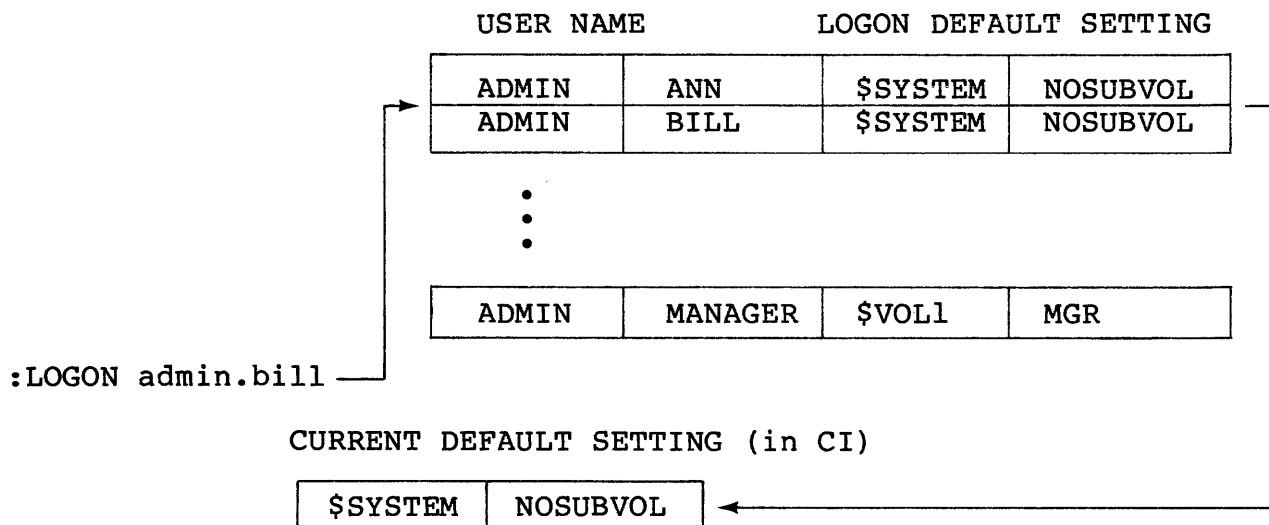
USER NAME LOGON DEFAULT SETTING

| ADMIN | ANN | $SYSTEM | NOSUBVOL |
|---|---|---|---|
| ADMIN | BILL | $SYSTEM | NOSUBVOL |

| ADMIN | MANAGER | $VOL1 | MGR |
|---|---|---|---|

:LOGON admin.bill

CURRENT DEFAULT SETTING (in CI)

| $SYSTEM | NOSUBVOL |
|---|---|